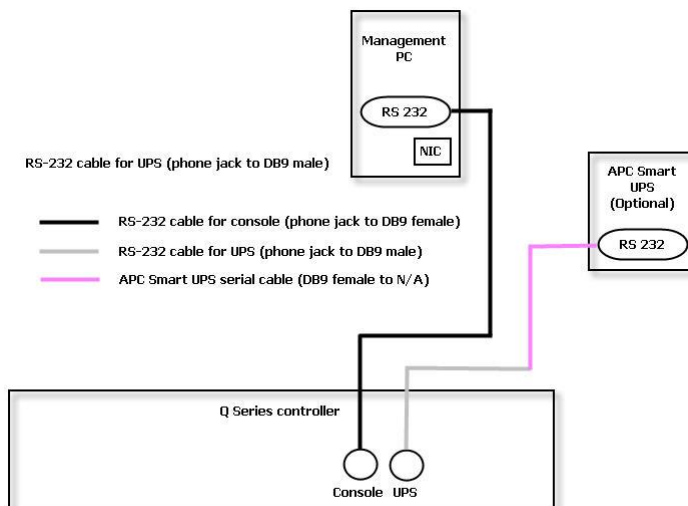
Management PC

RS 232

NIC

RS-232 cable for UPS (phone jack to DB9 male)

APC Smart UPS (Optional)

RS 232

RS-232 cable for console (phone jack to DB9 female)

RS-232 cable for UPS (phone jack to DB9 male)

APC Smart UPS serial cable (DB9 female to N/A)

Q Series controller

Console UPS